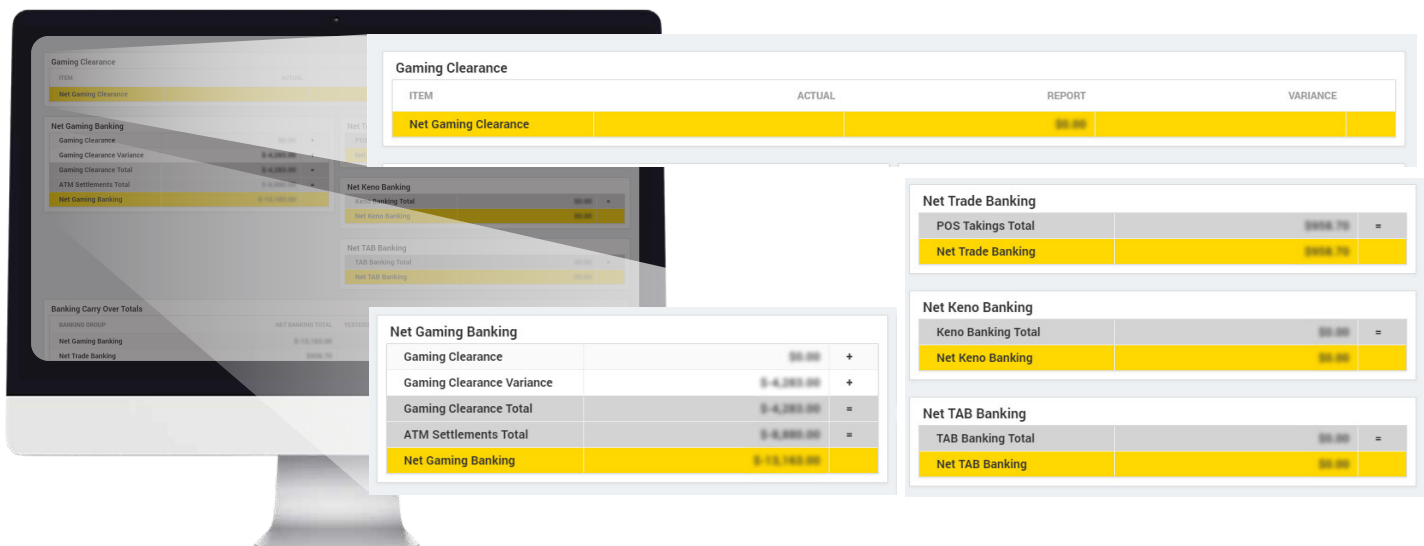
Gaming Clearance

| ITEM | ACTUAL | REPORT | VARIANCE |
|---|---|---|---|
| Net Gaming Clearance | | $0.00 | |

Net Trade Banking

| | | |
|---|---|---|
| POS Takings Total | $958.70 | = |
| Net Trade Banking | $958.70 | |

Net Keno Banking

| | | |
|---|---|---|
| Keno Banking Total | $0.00 | = |
| Net Keno Banking | $0.00 | |

Net TAB Banking

| | | |
|---|---|---|
| TAB Banking Total | $0.00 | = |
| Net TAB Banking | $0.00 | |

Net Gaming Banking

| | | |
|---|---|---|
| Gaming Clearance | $0.00 | + |
| Gaming Clearance Variance | $-4,283.00 | + |
| Gaming Clearance Total | $-4,283.00 | = |
| ATM Settlements Total | $-8,880.00 | = |
| Net Gaming Banking | $-13,163.00 | |

Banking Carry Over Totals

| BANKING GROUP | NET BANKING TOTAL | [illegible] |
|---|---|---|
| Net Gaming Banking | $-13,163.00 | |
| Net Trade Banking | $958.70 | |